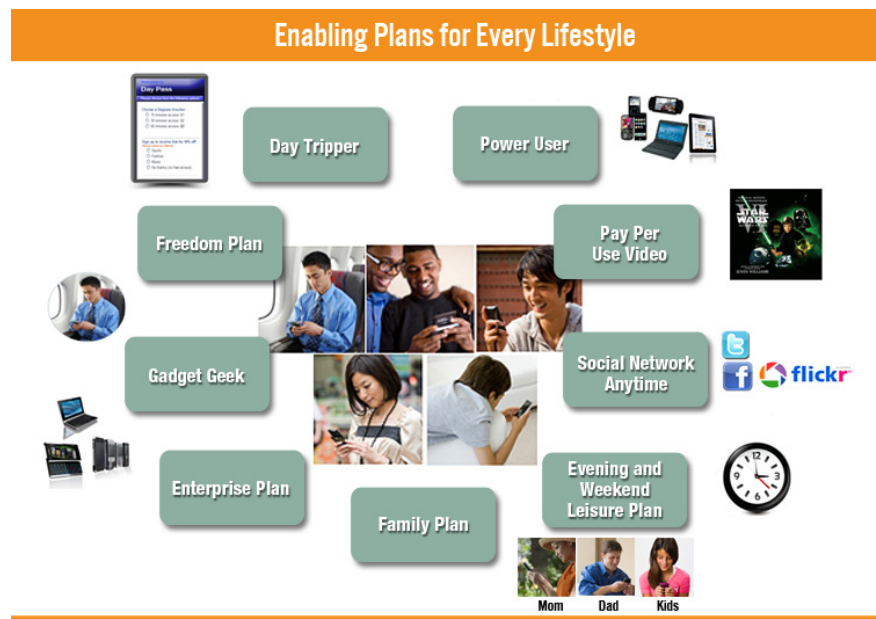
Enabling Plans for Every Lifestyle

Day Pass

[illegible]

Day Tripper

Power User

Freedom Plan

Pay Per Use Video

STAR WARS

Gadget Geek

Social Network Anytime

flickr

Enterprise Plan

Family Plan

Evening and Weekend Leisure Plan

Mom Dad Kids